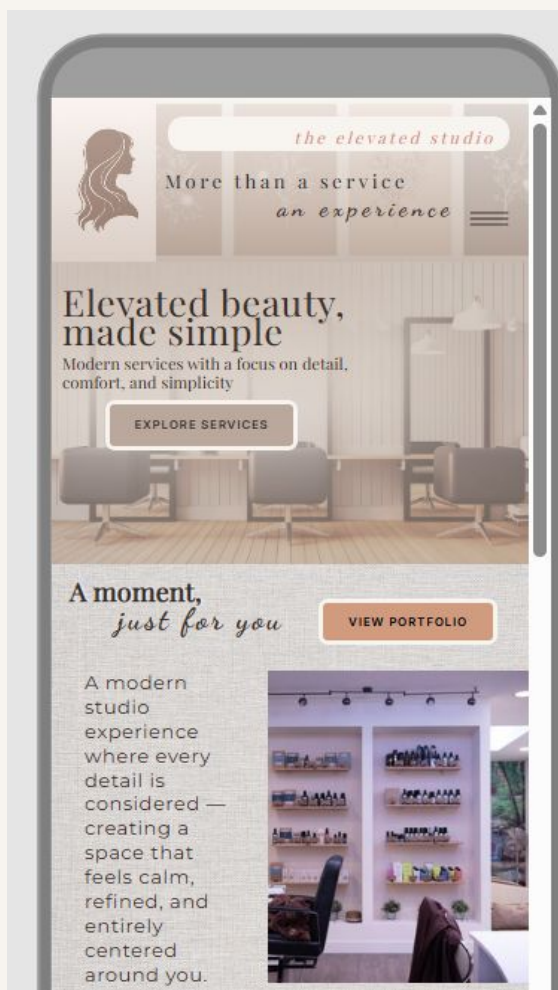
the elevated studio

More than a service
an experience

Elevated beauty, made simple
Modern services with a focus on detail, comfort, and simplicity

EXPLORE SERVICES

A moment,
just for you

VIEW PORTFOLIO

A modern studio experience where every detail is considered — creating a space that feels calm, refined, and entirely centered around you.